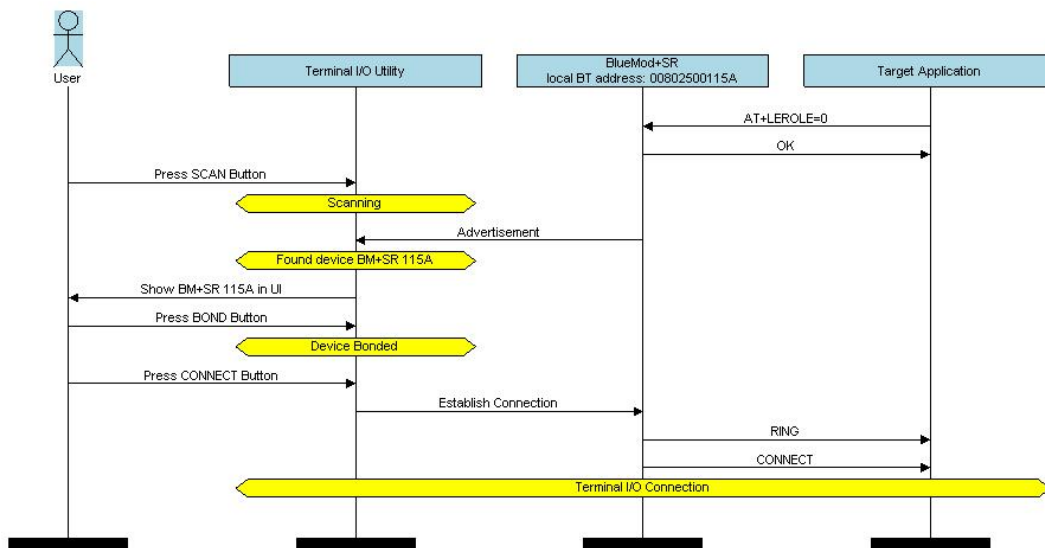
User

Terminal I/O Utility

BlueMod+SR
local BT address: 00802500115A

Target Application

AT+LEROLE=0

OK

Press SCAN Button

Scanning

Advertisement

Found device BM+SR 115A

Show BM+SR 115A in UI

Press BOND Button

Device Bonded

Press CONNECT Button

Establish Connection

RING

CONNECT

Terminal I/O Connection